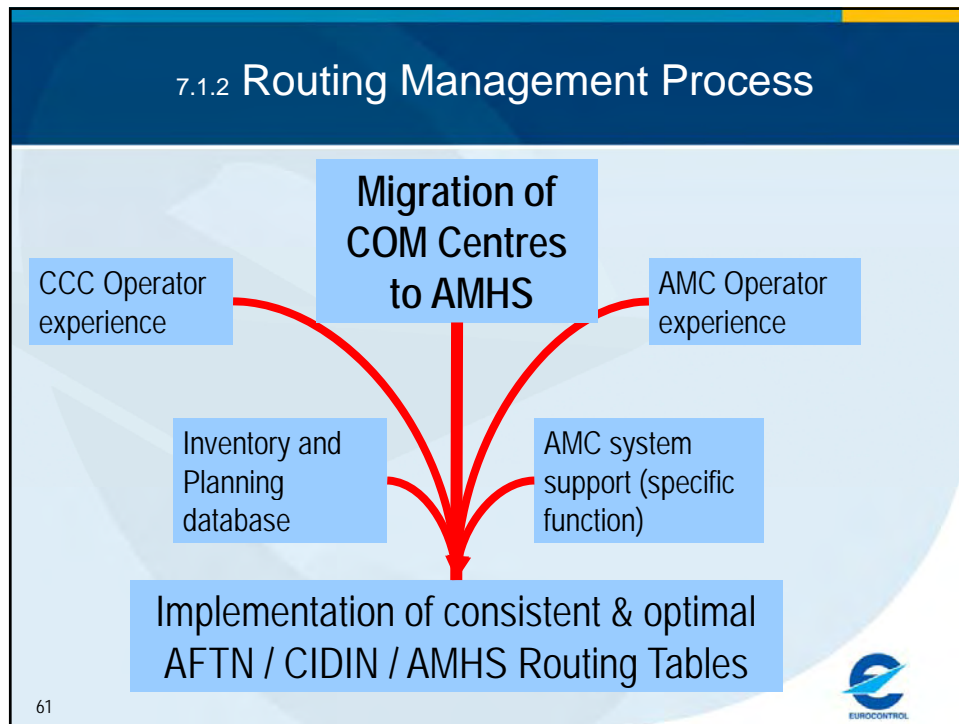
7.1.2 Routing Management Process

Migration of COM Centres to AMHS

CCC Operator experience

AMC Operator experience

Inventory and Planning database

AMC system support (specific function)

Implementation of consistent & optimal AFTN / CIDIN / AMHS Routing Tables

61

EUROCONTROL